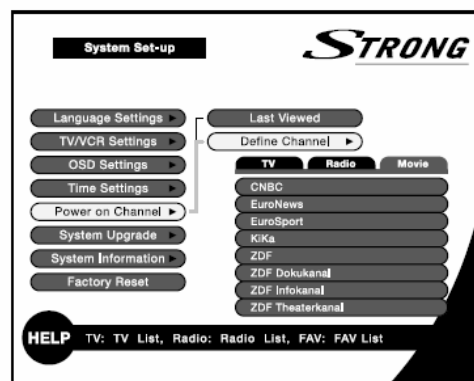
System Set-up

STRONG

Language Settings
TV/VCR Settings
OSD Settings
Time Settings
Power on Channel
System Upgrade
System Information
Factory Reset

Last Viewed
Define Channel

TV
Radio
Movie

CNBC
EuroNews
EuroSport
KiKa
ZDF
ZDF Dokukanal
ZDF Infokanal
ZDF Theaterkanal

HELP TV: TV List, Radio: Radio List, FAV: FAV List